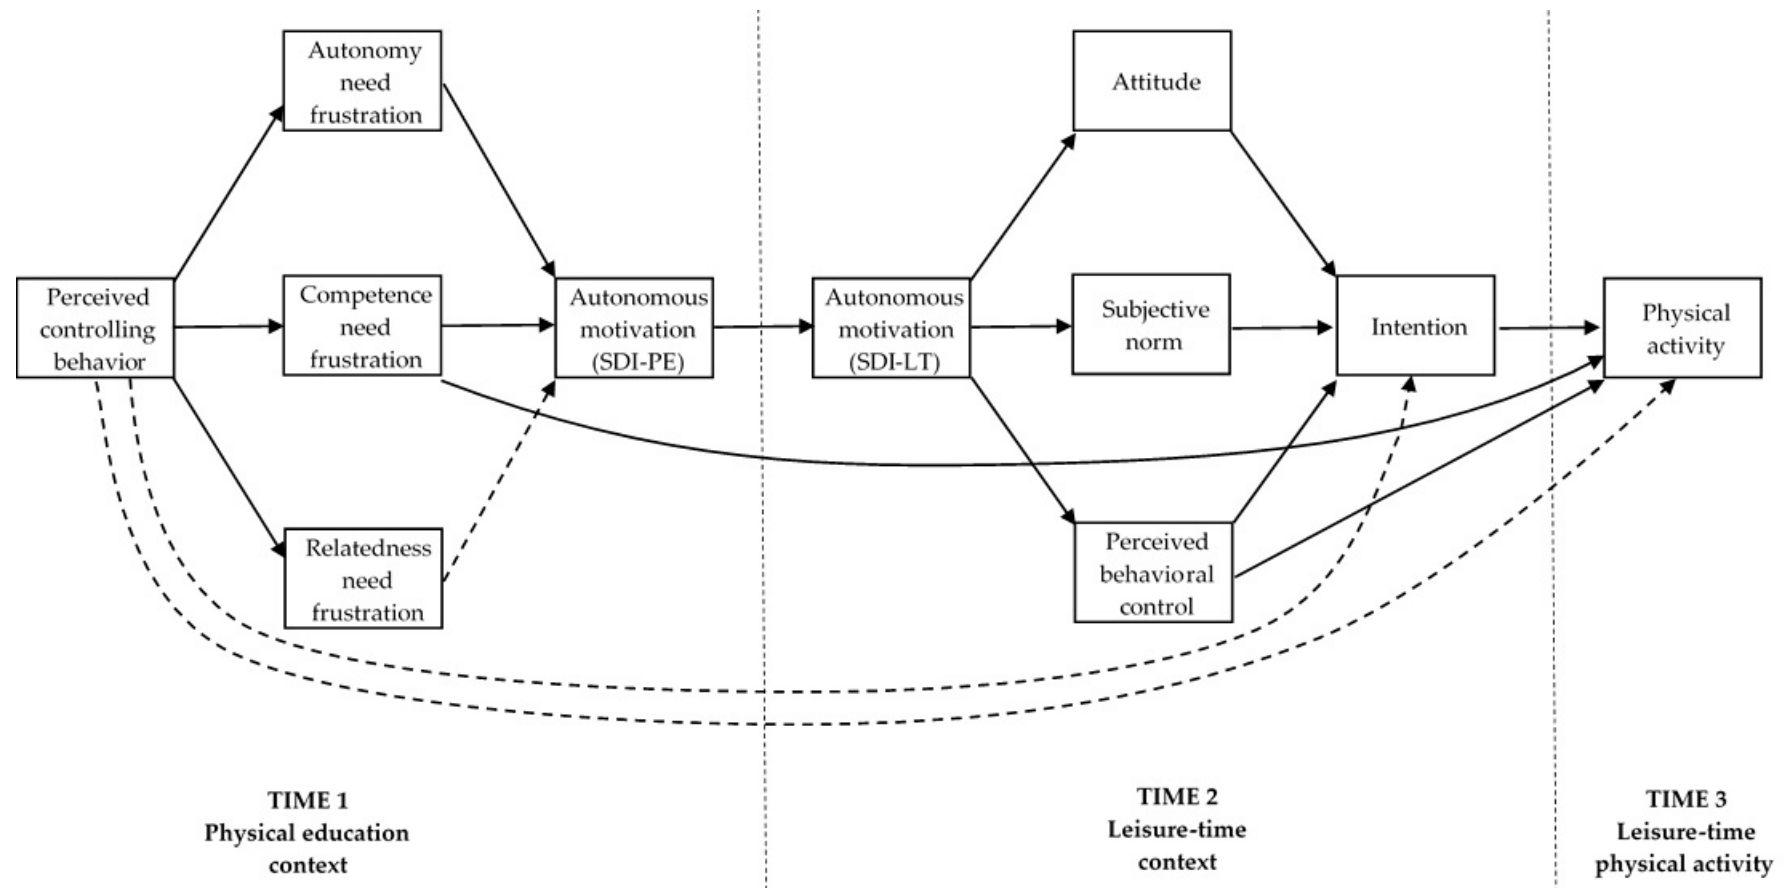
Autonomy need frustration

Perceived controlling behavior

Competence need frustration

Relatedness need frustration

Autonomous motivation (SDI-PE)

Autonomous motivation (SDI-LT)

Attitude

Subjective norm

Perceived behavioral control

Intention

Physical activity

TIME 1
Physical education context

TIME 2
Leisure-time context

TIME 3
Leisure-time physical activity